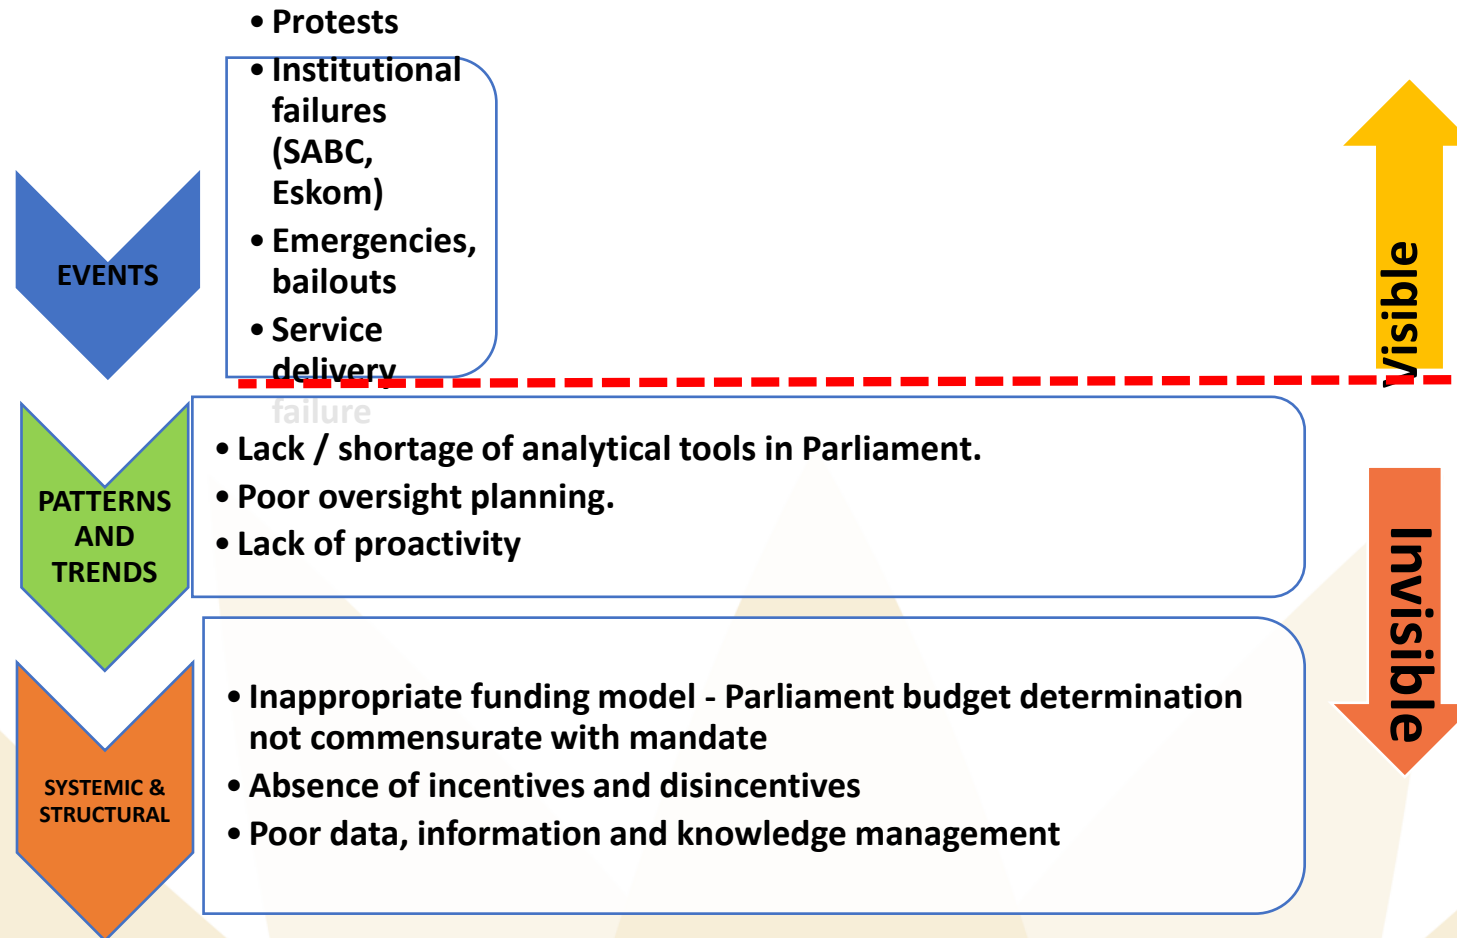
EVENTS

• Protests
• Institutional failures (SABC, Eskom)
• Emergencies, bailouts
• Service delivery failure

Visible

PATTERNS AND TRENDS

• Lack / shortage of analytical tools in Parliament.
• Poor oversight planning.
• Lack of proactivity

SYSTEMIC & STRUCTURAL

• Inappropriate funding model - Parliament budget determination not commensurate with mandate
• Absence of incentives and disincentives
• Poor data, information and knowledge management

Invisible